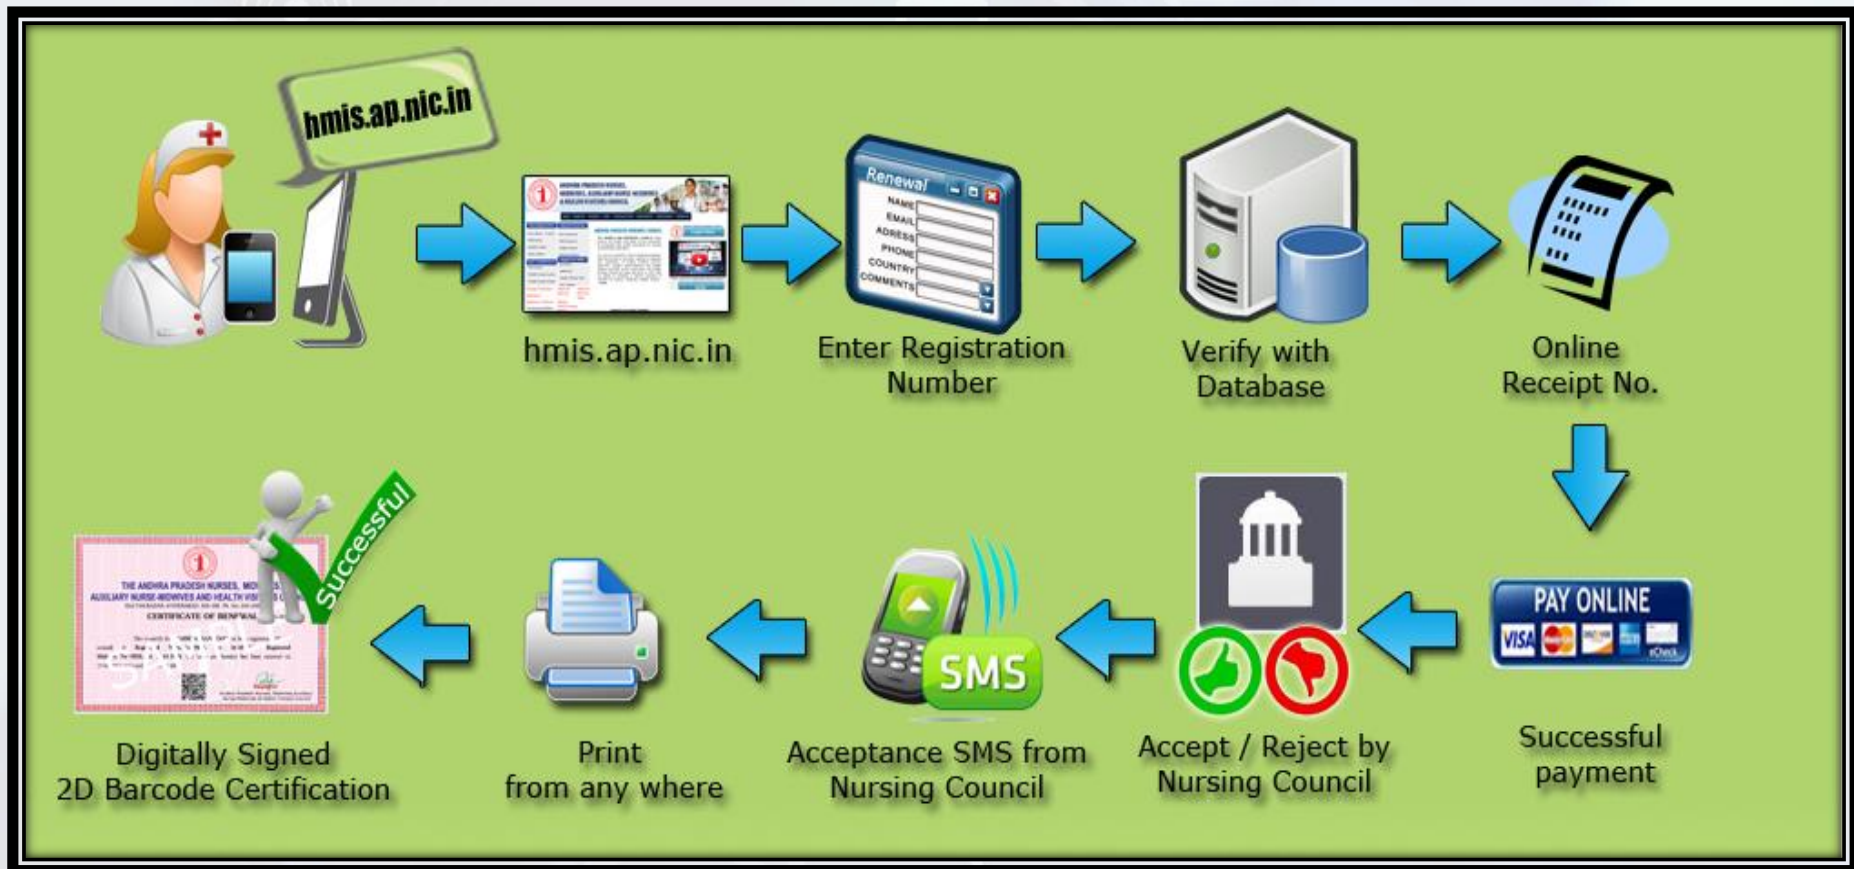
hmis.ap.nic.in

hmis.ap.nic.in

Renewal
NAME
EMAIL
ADRESS
PHONE
COUNTRY
COMMENTS

Enter Registration Number

Verify with Database

Online Receipt No.

PAY ONLINE
VISA
eCheck

Successful payment

Accept / Reject by Nursing Council

SMS

Acceptance SMS from Nursing Council

Print from any where

THE ANDHRA PRADESH NURSES, MIDWIVES AUXILIARY NURSE-MIDWIVES AND HEALTH VISITORS
CERTIFICATE OF RENEWAL

Successful

Digitally Signed 2D Barcode Certification